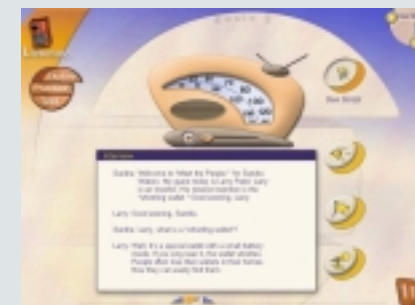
Sandra: Welcome to "Meet the People." I'm Sandra Watson. My guest today is Larry Fisher. Larry is an inventor. His newest invention is the "whistling wallet." Good evening, Larry.

Larry: Good evening, Sandra.

Sandra: Larry, what's a "whistling wallet?"

Larry: Well, it's a special wallet with a small battery inside. If you whistle, the wallet whistles. People often lose their wallets in their homes. Now they can easily find them.